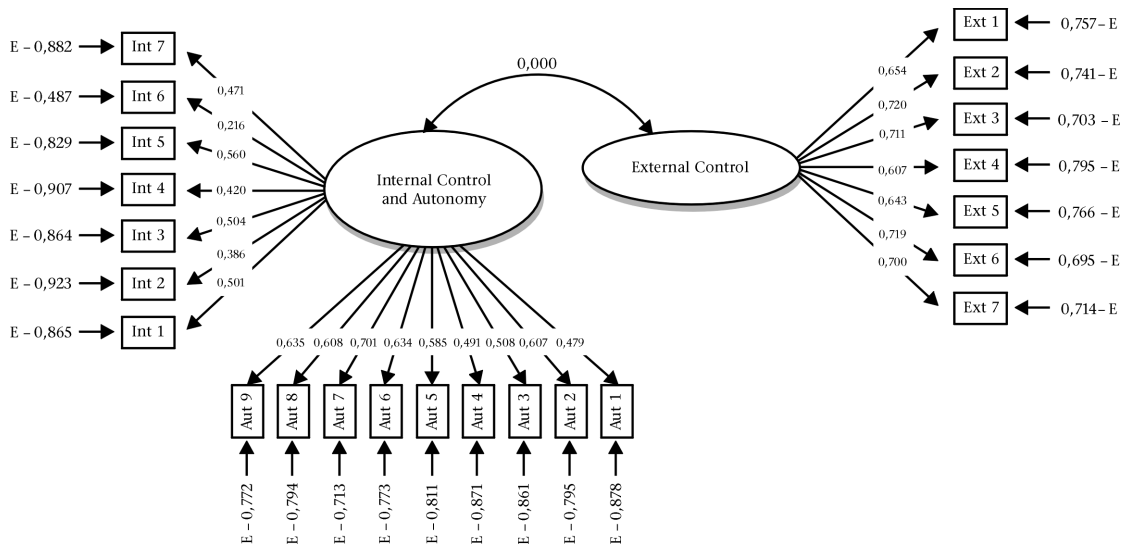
0,000

Internal Control and Autonomy

External Control

E – 0,882 Int 7 0,471
E – 0,487 Int 6 0,216
E – 0,829 Int 5 0,560
E – 0,907 Int 4 0,420
E – 0,864 Int 3 0,504
E – 0,923 Int 2 0,386
E – 0,865 Int 1 0,501

0,654 Ext 1 0,757 – E
0,720 Ext 2 0,741 – E
0,711 Ext 3 0,703 – E
0,607 Ext 4 0,795 – E
0,643 Ext 5 0,766 – E
0,719 Ext 6 0,695 – E
0,700 Ext 7 0,714 – E

0,635 Aut 9 E – 0,772
0,608 Aut 8 E – 0,794
0,701 Aut 7 E – 0,713
0,634 Aut 6 E – 0,773
0,585 Aut 5 E – 0,811
0,491 Aut 4 E – 0,871
0,508 Aut 3 E – 0,861
0,607 Aut 2 E – 0,795
0,479 Aut 1 E – 0,878